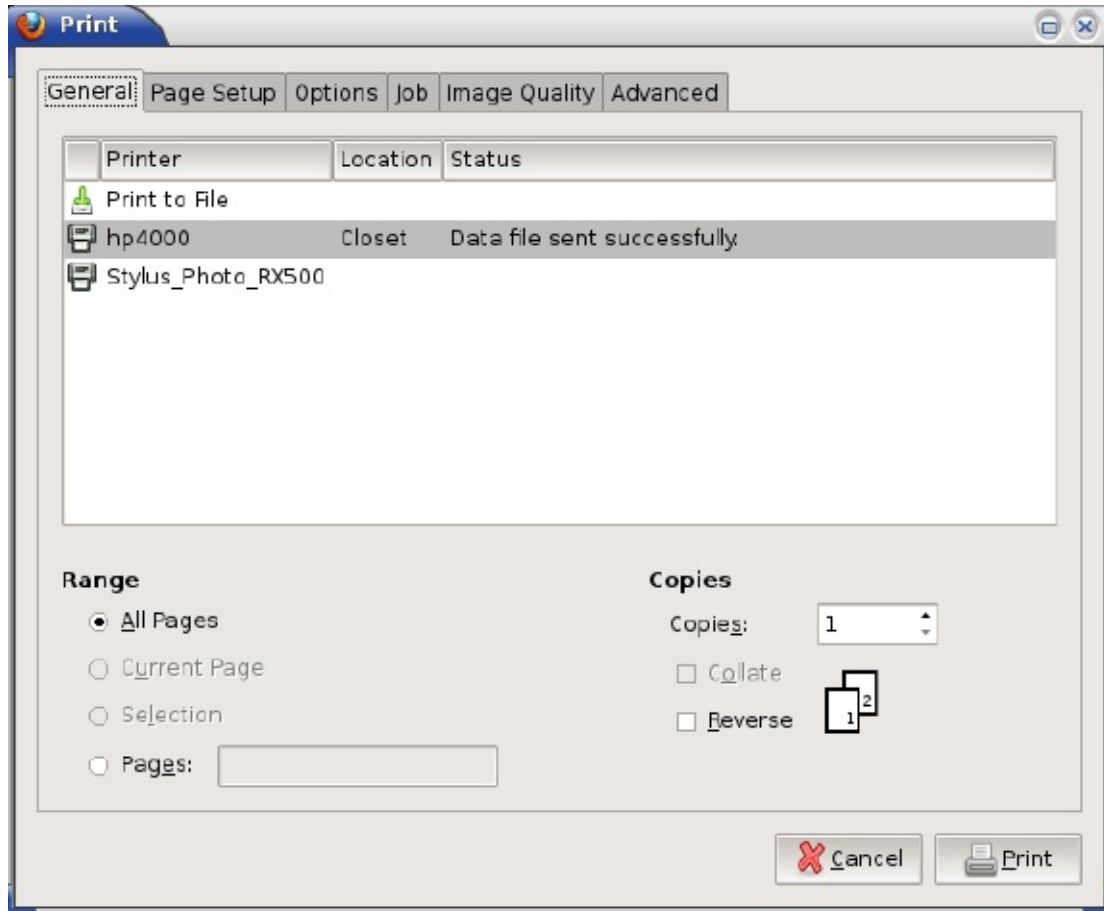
Print

General | Page Setup | Options | Job | Image Quality | Advanced

| Printer | Location | Status |
|---|---|---|
| Print to File | | |
| hp4000 | Closet | Data file sent successfully. |
| Stylus_Photo_RX500 | | |

Range
All Pages
Current Page
Selection
Pages:

Copies
Copies: 1
Collate
Reverse
2
1

Cancel
Print